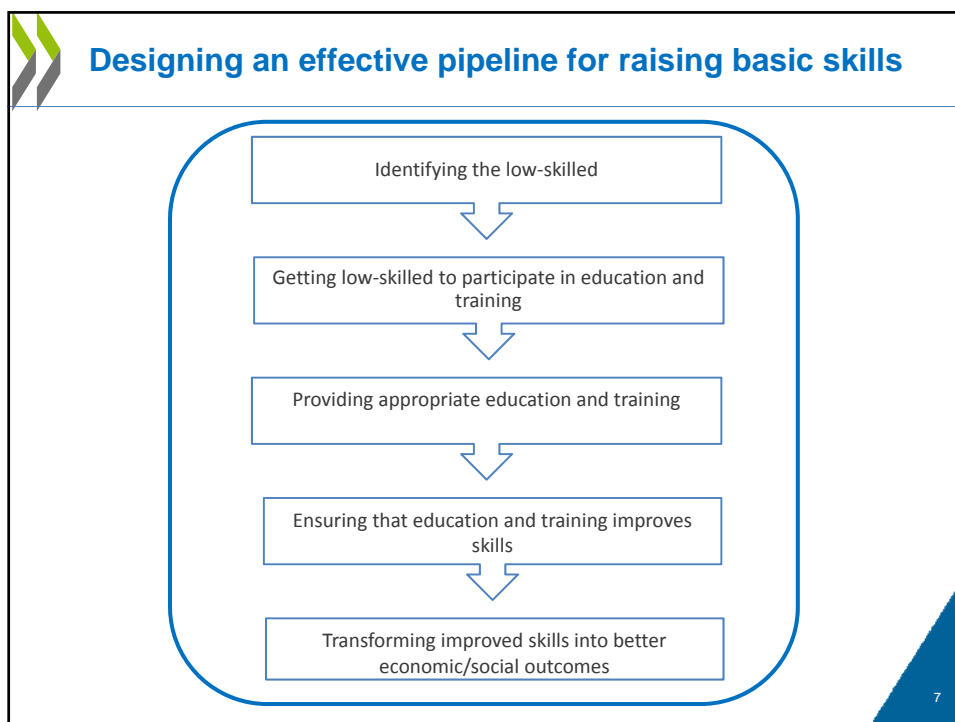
Designing an effective pipeline for raising basic skills

Identifying the low-skilled

Getting low-skilled to participate in education and training

Providing appropriate education and training

Ensuring that education and training improves skills

Transforming improved skills into better economic/social outcomes

7